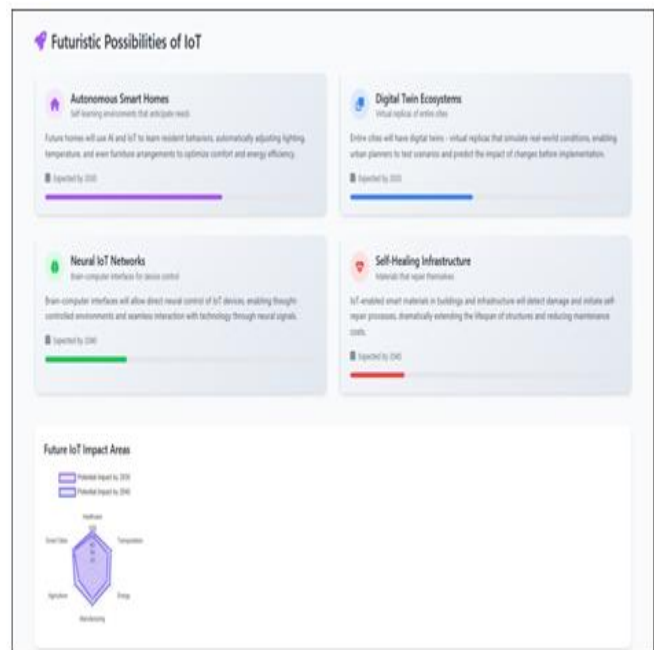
Futuristic Possibilities of IoT

Autonomous Smart Homes
Self-learning environments that anticipate needs

Future homes will use AI and IoT to learn resident behaviors, automatically adjusting lighting, temperature, and even furniture arrangements to optimize comfort and energy efficiency.

Expected by 2030

Digital Twin Ecosystems
Virtual replicas of entire cities

Entire cities will have digital twins - virtual replicas that simulate real-world conditions, enabling urban planners to test scenarios and predict the impact of changes before implementation.

Expected by 2035

Neural IoT Networks
Brain-computer interfaces for device control

Brain-computer interfaces will allow direct neural control of IoT devices, enabling thought-controlled environments and seamless interaction with technology through neural signals.

Expected by 2040

Self-Healing Infrastructure
Materials that repair themselves

IoT-enabled smart materials in buildings and infrastructure will detect damage and initiate self-repair processes, dramatically extending the lifespan of structures and reducing maintenance costs.

Expected by 2045

Future IoT Impact Areas

Potential Impact by 2030
Potential Impact by 2040

Healthcare
Transportation
Energy
Manufacturing
Agriculture
Smart Cities